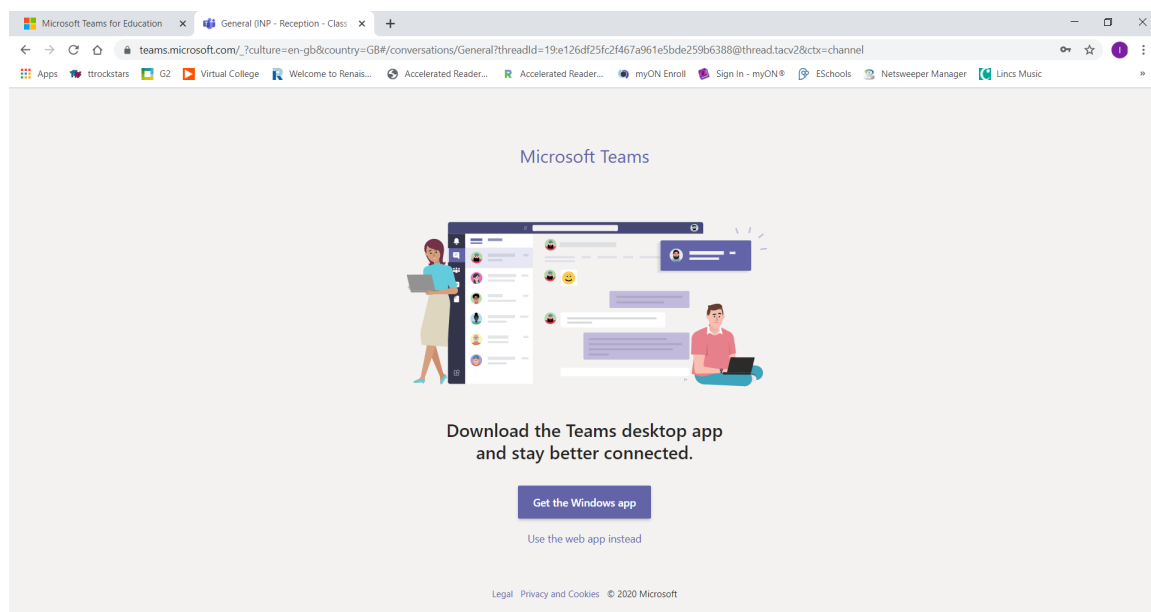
Microsoft Teams for Education ×
General (INP - Reception - Class ×
+

teams.microsoft.com/_?culture=en-gb&country=GB#/conversations/General?threadId=19:e126df25fc2f467a961e5bde259b6388@thread.tacv2&ctx=channel

Apps ttrockstars G2 Virtual College Welcome to Renais... Accelerated Reader... Accelerated Reader... myON Enroll Sign In - myON® ESchools Netsweeper Manager Lincs Music »

Microsoft Teams

Download the Teams desktop app and stay better connected.

Get the Windows app

Use the web app instead

Legal Privacy and Cookies © 2020 Microsoft